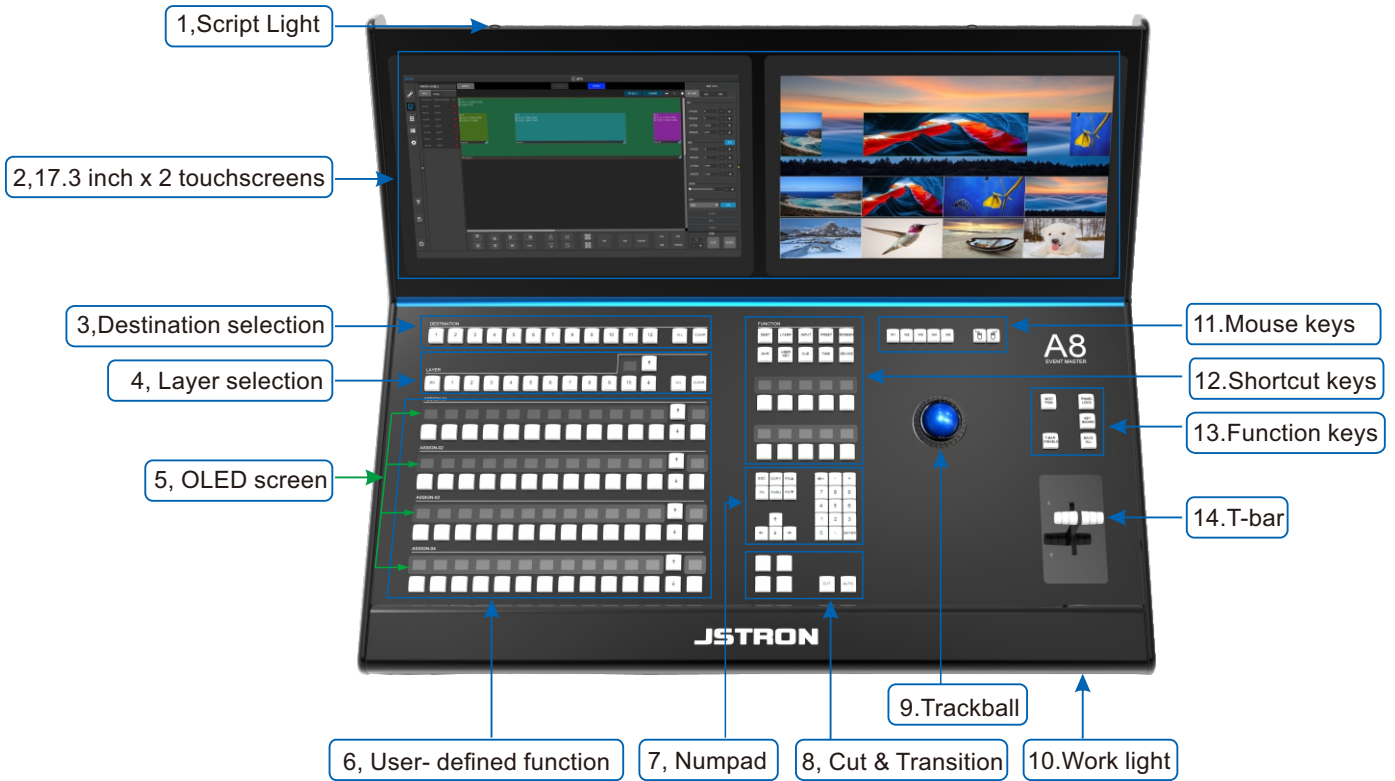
1,Script Light

2,17.3 inch x 2 touchscreens

3,Destination selection

4, Layer selection

5, OLED screen

DESTINATION

LAYER

FUNCTION

A8
EVENT MASTER

JSTRON

11.Mouse keys

12.Shortcut keys

13.Function keys

14.T-bar

CUT AUTO

9.Trackball

6, User- defined function

7, Numpad

8, Cut & Transition

10.Work light